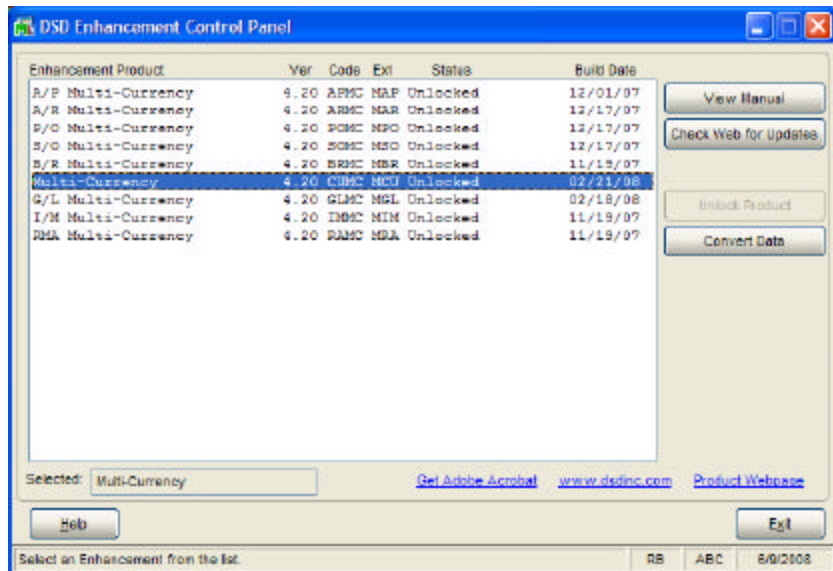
DSD Enhancement Control Panel

| Enhancement Product | Ver | Code | Ext | Status | Build Date |
|---|---|---|---|---|---|
| A/P Multi-Currency | 4.20 | APMC | MAP | Unlocked | 12/01/07 |
| A/R Multi-Currency | 4.20 | ARMC | MAR | Unlocked | 12/17/07 |
| P/O Multi-Currency | 4.20 | POMC | MPO | Unlocked | 12/17/07 |
| S/O Multi-Currency | 4.20 | SOMC | MSO | Unlocked | 12/17/07 |
| B/R Multi-Currency | 4.20 | BRMC | MBR | Unlocked | 11/19/07 |
| Multi-Currency | 4.20 | CIMC | MCU | Unlocked | 02/21/08 |
| G/L Multi-Currency | 4.20 | GLMC | MGL | Unlocked | 02/18/08 |
| I/M Multi-Currency | 4.20 | IMMC | MIM | Unlocked | 11/19/07 |
| RMA Multi-Currency | 4.20 | RAMC | MRA | Unlocked | 11/19/07 |

View Manual
Check Web for Updates
Unlock Product
Convert Data

Selected: Multi-Currency
Get Adobe Acrobat www.dsdinc.com Product Webpage

Help
Exit

Select an Enhancement from the list. RB ABC 6/9/2008